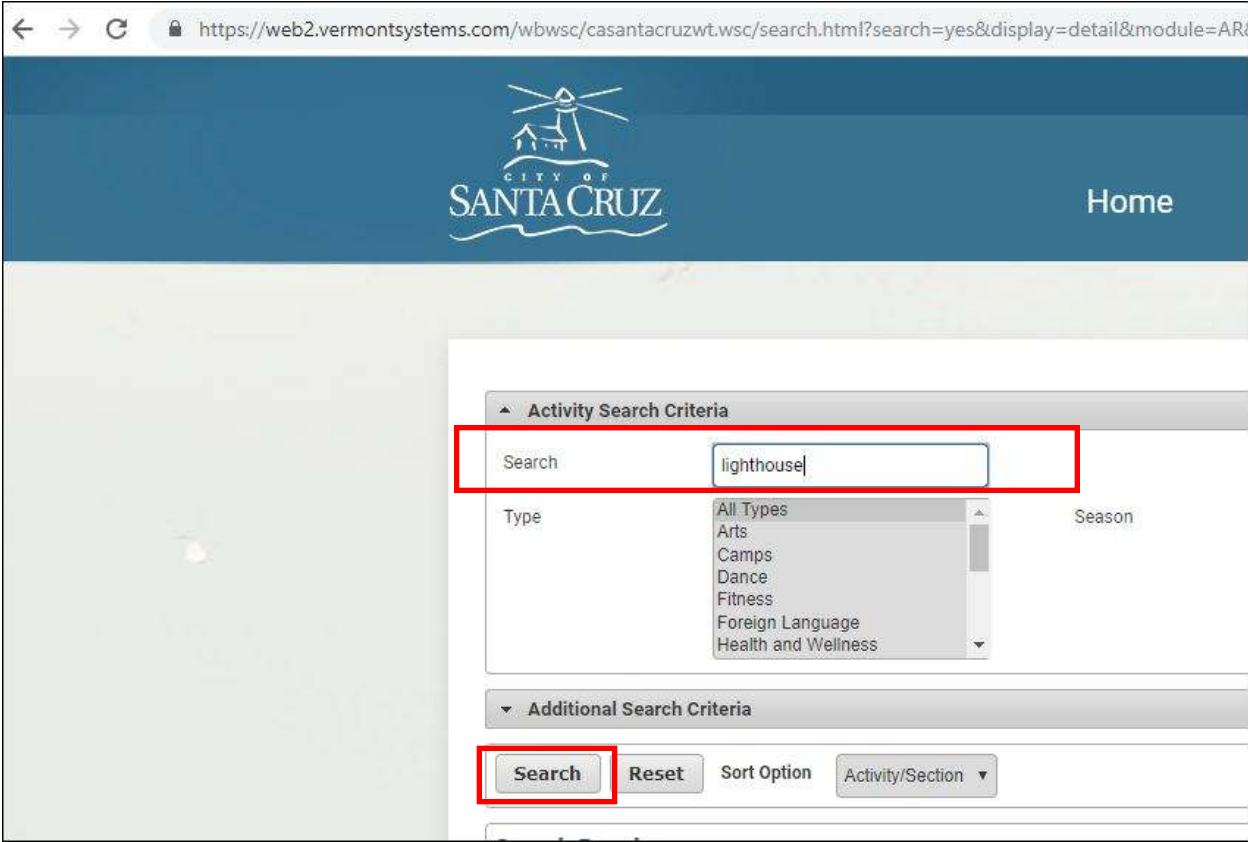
https://web2.vermontsystems.com/wbwsc/casantacruzwt.wsc/search.html?search=yes&display=detail&module=AR

CITY OF
SANTA CRUZ

Home

Activity Search Criteria

Search
lighthouse

Type
All Types
Arts
Camps
Dance
Fitness
Foreign Language
Health and Wellness

Season

Additional Search Criteria

Search
Reset
Sort Option
Activity/Section